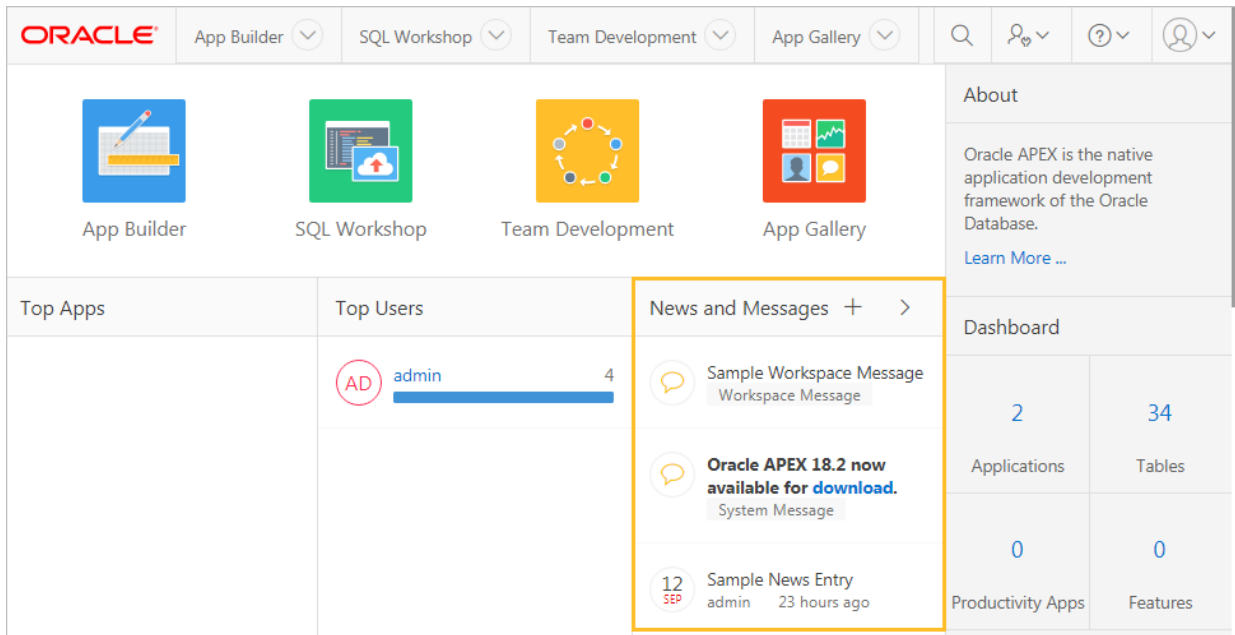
ORACLE App Builder SQL Workshop Team Development App Gallery

App Builder
SQL Workshop
Team Development
App Gallery

About

Oracle APEX is the native application development framework of the Oracle Database.

Learn More ...

Top Apps

Top Users

AD admin 4

News and Messages +

Sample Workspace Message
Workspace Message

**Oracle APEX 18.2 now available for download.**
System Message

12 SEP Sample News Entry
admin 23 hours ago

Dashboard

| 2 | 34 |
|---|---|
| Applications | Tables |
| 0 | 0 |
| Productivity Apps | Features |